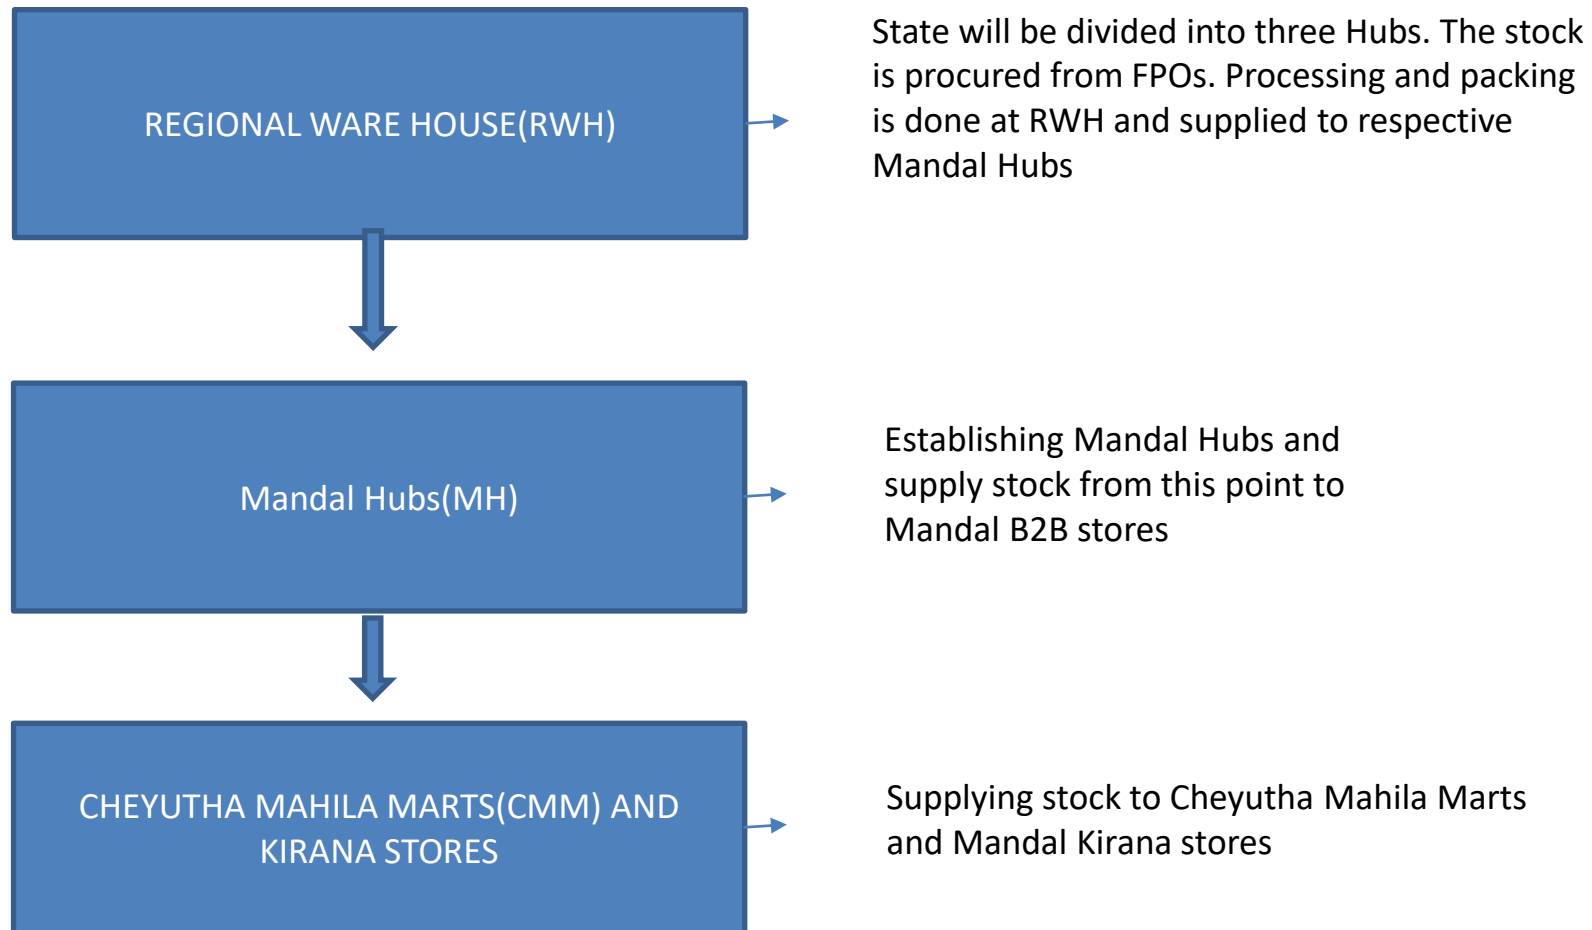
REGIONAL WARE HOUSE(RWH)

State will be divided into three Hubs. The stock is procured from FPOs. Processing and packing is done at RWH and supplied to respective Mandal Hubs

Mandal Hubs(MH)

Establishing Mandal Hubs and supply stock from this point to Mandal B2B stores

CHEYUTHA MAHILA MARTS(CMM) AND KIRANA STORES

Supplying stock to Cheyutha Mahila Marts and Mandal Kirana stores